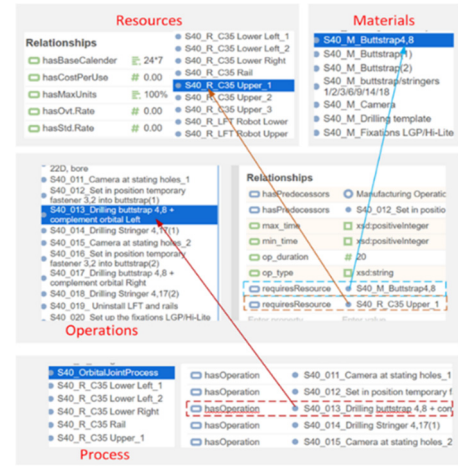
Resources

Relationships

| | |
|---|---|
| hasBaseCalender | 24*7 |
| hasCostPerUse | # 0.00 |
| hasMaxUnits | # 100% |
| hasOvt.Rate | # 0.00 |
| hasStd.Rate | # 0.00 |

S40_R_C35 Lower Left_1
S40_R_C35 Lower Left_2
S40_R_C35 Lower Right
S40_R_C35 Rail
S40_R_C35 Upper_1
S40_R_LFT Robot Lower
S40_R_LFT Robot Upper

Materials

S40_M_Buttstrap4,8
S40_M_Buttstrap(1)
S40_M_Buttstrap(2)
S40_M_buttstrap/stringers 1/2/3/6/9/14/18
S40_M_Camera
S40_M_Drilling template
S40_M_Fixations LGP/Hi-Lite

22D, bore
S40_011_Camera at stating holes_1
S40_012_Set in position temporary fastener 3,2 into buttstrap(1)
S40_013_Drilling buttstrap 4,8 + complement orbital Left
S40_014_Drilling Stringer 4,17(1)
S40_015_Camera at stating holes_2
S40_016_Set in position temporary fastener 3,2 into buttstrap(2)
S40_017_Drilling buttstrap 4,8 + complement orbital Right
S40_018_Drilling Stringer 4,17(2)
S40_019_Uninstall LFT and rails
S40_020_Set up the fixations LGP/Hi-Lite

Operations

Relationships

| | |
|---|---|
| hasPredecessors | Manufacturing Operatio |
| hasPredecessors | S40_012_Set in positio |
| max_time | xsd:positiveInteger |
| min_time | xsd:positiveInteger |
| op_duration | # 20 |
| op_type | xsd:string |
| requiresResource | S40_M_Buttstrap4,8 |
| requiresResource | S40_R_C35 Upper_1 |

S40_OrbitalJointProcess
S40_R_C35 Lower Left_1
S40_R_C35 Lower Left_2
S40_R_C35 Lower Right
S40_R_C35 Rail
S40_R_C35 Upper_1

Process

| | |
|---|---|
| hasOperation | S40_011_Camera at stating holes_1 |
| hasOperation | S40_012_Set in position temporary f |
| hasOperation | S40_013_Drilling buttstrap 4,8 + com |
| hasOperation | S40_014_Drilling Stringer 4,17(1) |
| hasOperation | S40_015_Camera at stating holes_2 |